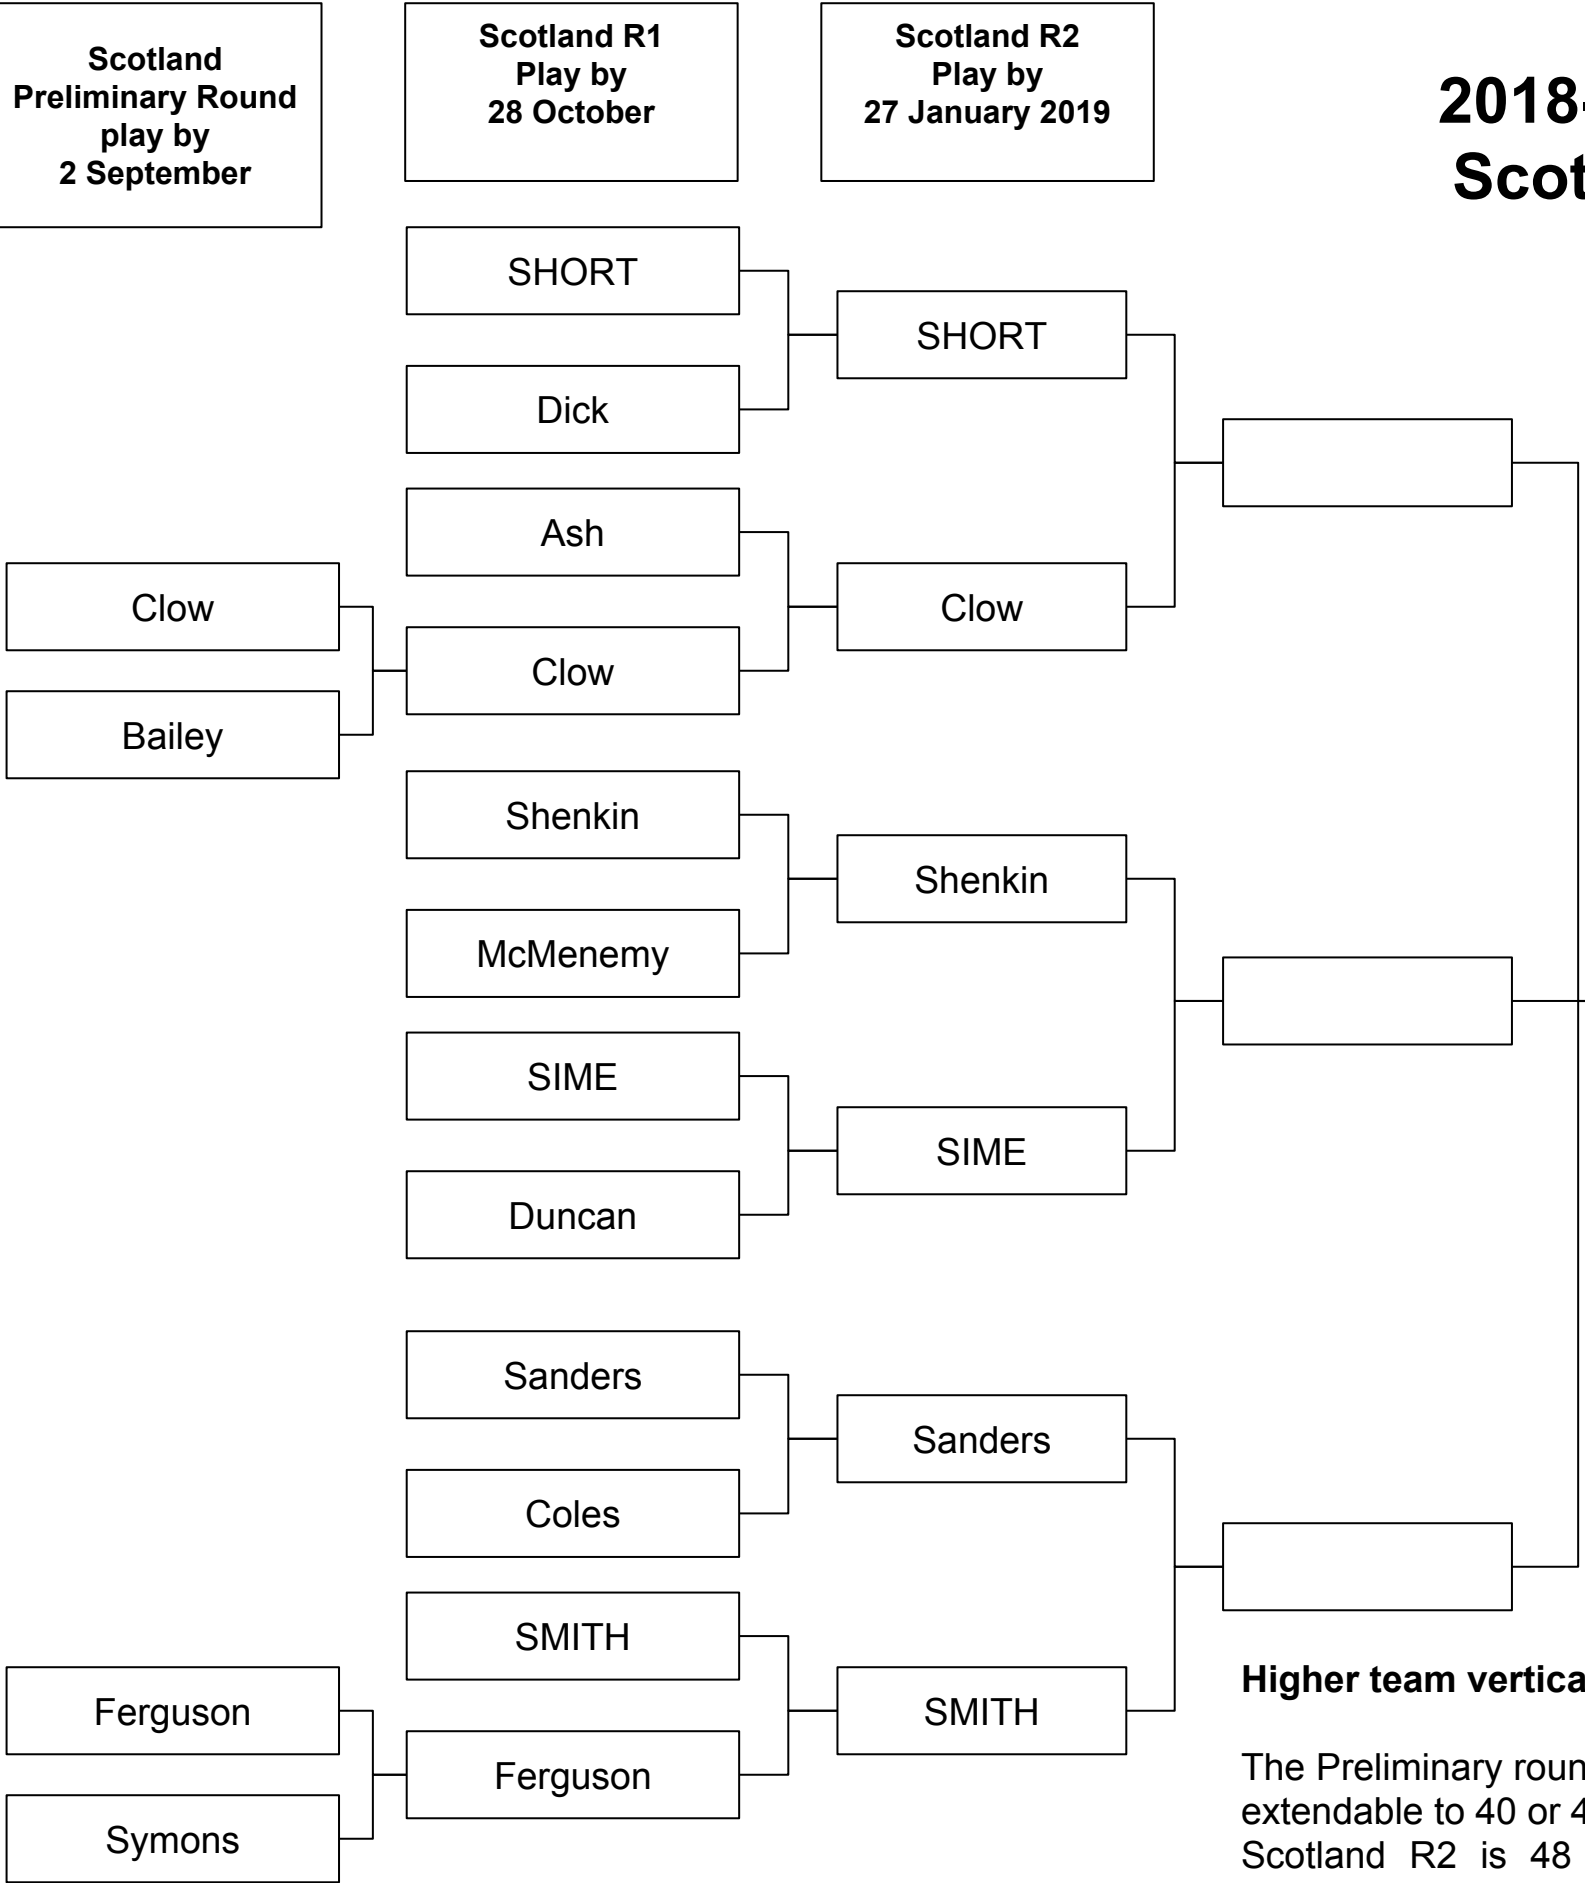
Scotland Preliminary Round play by 2 September

Scotland R1 Play by 28 October

Scotland R2 Play by 27 January 2019

2018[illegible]
Scot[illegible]

SHORT

Dick

Ash

Clow

Bailey

Clow

Shenkin

McMenemy

SIME

Duncan

Sanders

Coles

SMITH

Ferguson

Symons

Ferguson

SHORT

Clow

Shenkin

SIME

Sanders

SMITH

Higher team vertica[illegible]

The Preliminary roun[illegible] extendable to 40 or 4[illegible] Scotland R2 is 48 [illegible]